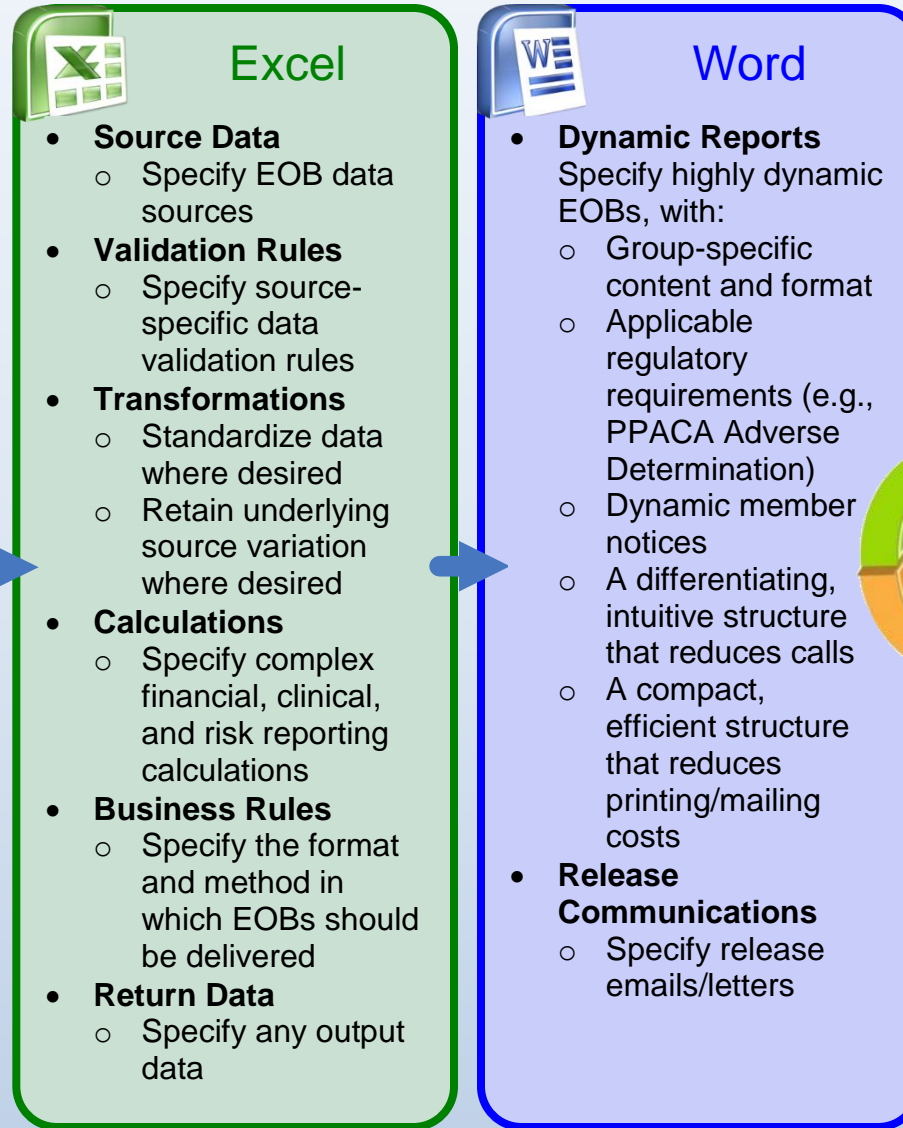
Excel

- **Source Data**
  - Specify EOB data sources
- **Validation Rules**
  - Specify source-specific data validation rules
- **Transformations**
  - Standardize data where desired
  - Retain underlying source variation where desired
- **Calculations**
  - Specify complex financial, clinical, and risk reporting calculations
- **Business Rules**
  - Specify the format and method in which EOBs should be delivered
- **Return Data**
  - Specify any output data

Word

- **Dynamic Reports**
  Specify highly dynamic EOBs, with:
  - Group-specific content and format
  - Applicable regulatory requirements (e.g., PPACA Adverse Determination)
  - Dynamic member notices
  - A differentiating, intuitive structure that reduces calls
  - A compact, efficient structure that reduces printing/mailing costs
- **Release Communications**
  - Specify release emails/letters